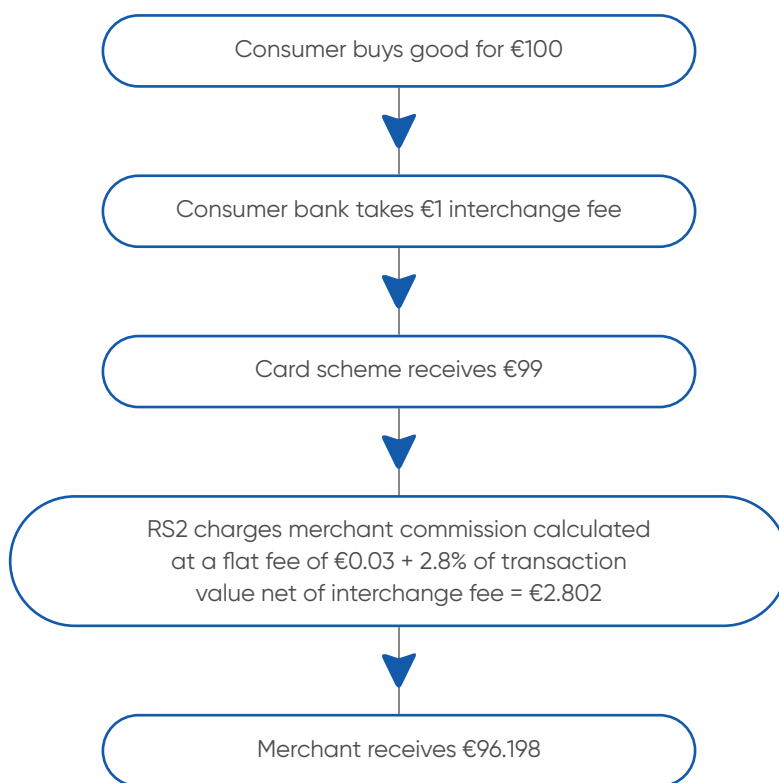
Consumer buys good for €100

Consumer bank takes €1 interchange fee

Card scheme receives €99

RS2 charges merchant commission calculated at a flat fee of €0.03 + 2.8% of transaction value net of interchange fee = €2.802

Merchant receives €96.198